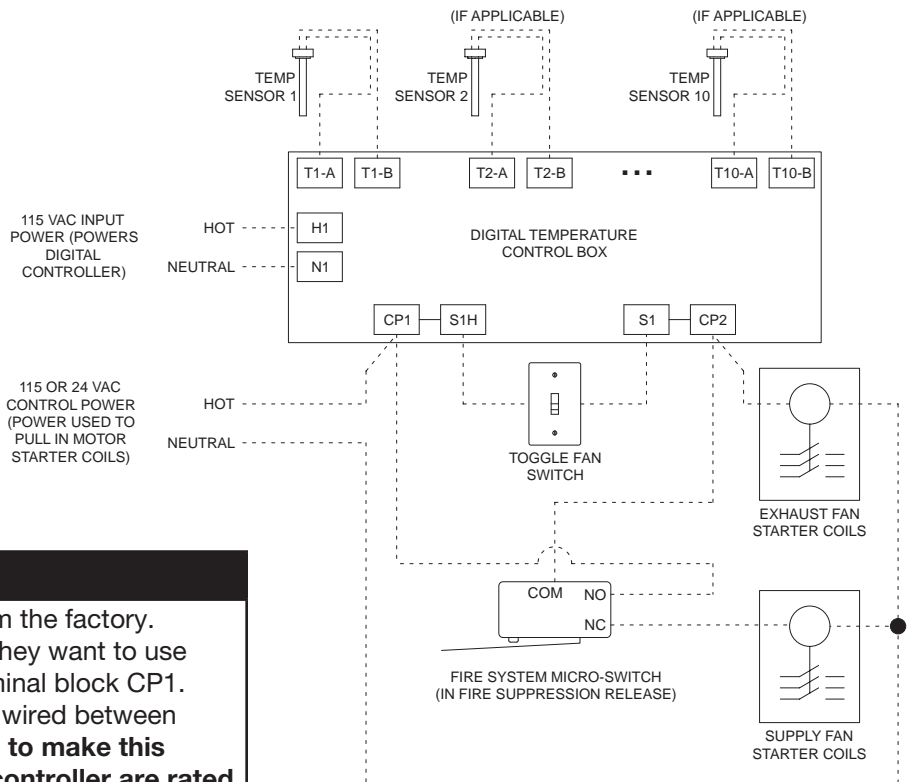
(IF APPLICABLE)

(IF APPLICABLE)

TEMP SENSOR 1

TEMP SENSOR 2

TEMP SENSOR 10

T1-A T1-B T2-A T2-B ▪ ▪ ▪ T10-A T10-B

115 VAC INPUT POWER (POWERS DIGITAL CONTROLLER)

HOT

NEUTRAL

H1

N1

DIGITAL TEMPERATURE CONTROL BOX

CP1 S1H S1 CP2

115 OR 24 VAC CONTROL POWER (POWER USED TO PULL IN MOTOR STARTER COILS)

HOT

NEUTRAL

TOGGLE FAN SWITCH

EXHAUST FAN STARTER COILS

COM NO NC

FIRE SYSTEM MICRO-SWITCH (IN FIRE SUPPRESSION RELEASE)

SUPPLY FAN STARTER COILS

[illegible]n the factory. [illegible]hey want to use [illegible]inal block CP1. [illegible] wired between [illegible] to make this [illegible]controller are rated